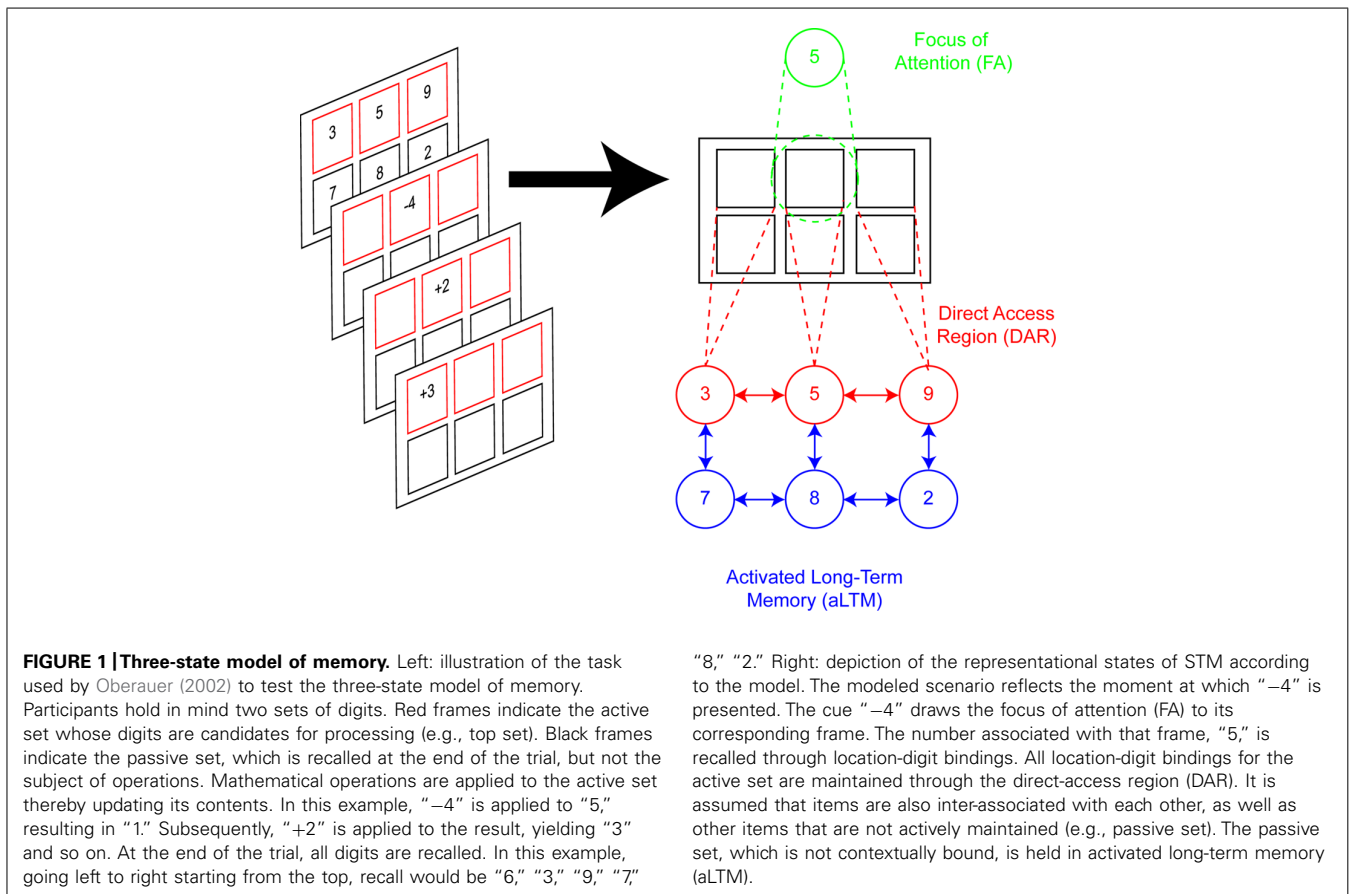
3
5
9
7
8
2
-4
+2
+3

5
Focus of Attention (FA)

Direct Access Region (DAR)

3
5
9
7
8
2

Activated Long-Term Memory (aLTM)

**FIGURE 1 | Three-state model of memory.** Left: illustration of the task used by Oberauer (2002) to test the three-state model of memory. Participants hold in mind two sets of digits. Red frames indicate the active set whose digits are candidates for processing (e.g., top set). Black frames indicate the passive set, which is recalled at the end of the trial, but not the subject of operations. Mathematical operations are applied to the active set thereby updating its contents. In this example, "−4" is applied to "5," resulting in "1." Subsequently, "+2" is applied to the result, yielding "3" and so on. At the end of the trial, all digits are recalled. In this example, going left to right starting from the top, recall would be "6," "3," "9," "7," "8," "2." Right: depiction of the representational states of STM according to the model. The modeled scenario reflects the moment at which "−4" is presented. The cue "−4" draws the focus of attention (FA) to its corresponding frame. The number associated with that frame, "5," is recalled through location-digit bindings. All location-digit bindings for the active set are maintained through the direct-access region (DAR). It is assumed that items are also inter-associated with each other, as well as other items that are not actively maintained (e.g., passive set). The passive set, which is not contextually bound, is held in activated long-term memory (aLTM).